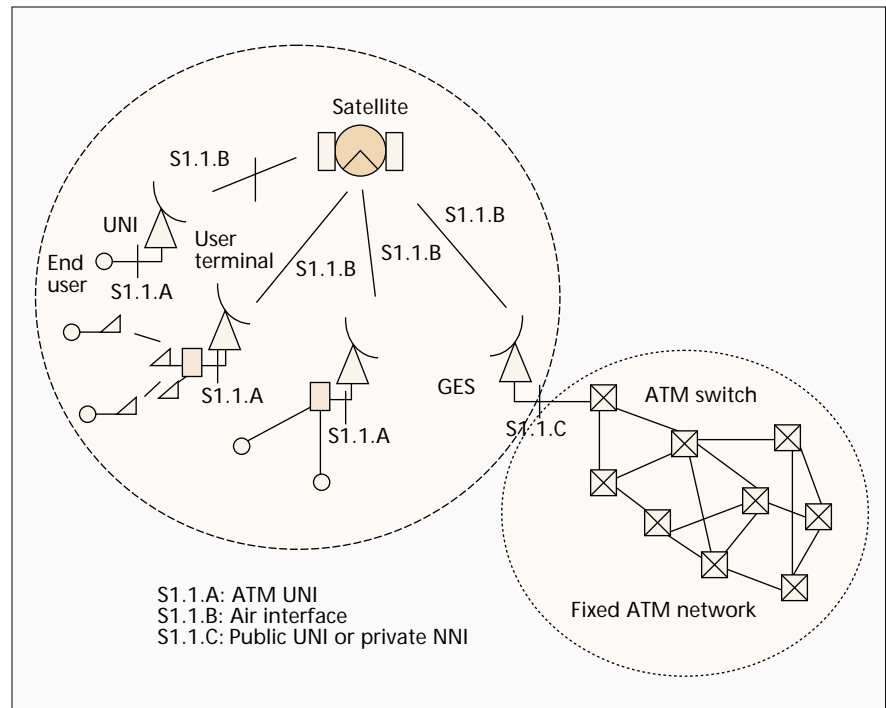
Satellite

S1.1.B

S1.1.B

UNI

User terminal

S1.1.B

S1.1.B

End user

S1.1.A

S1.1.A

GES

ATM switch

S1.1.A

S1.1.C

S1.1.A: ATM UNI
S1.1.B: Air interface
S1.1.C: Public UNI or private NNI

Fixed ATM network